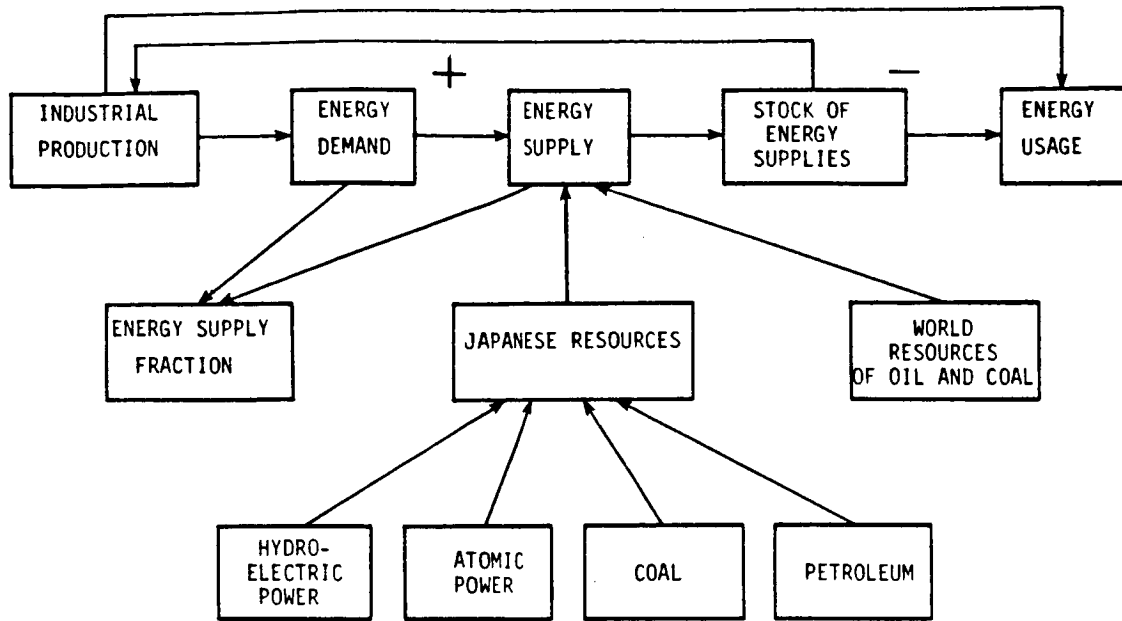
INDUSTRIAL PRODUCTION

ENERGY DEMAND

+

ENERGY SUPPLY

STOCK OF ENERGY SUPPLIES

−

ENERGY USAGE

ENERGY SUPPLY FRACTION

JAPANESE RESOURCES

WORLD RESOURCES OF OIL AND COAL

HYDRO-ELECTRIC POWER

ATOMIC POWER

COAL

PETROLEUM